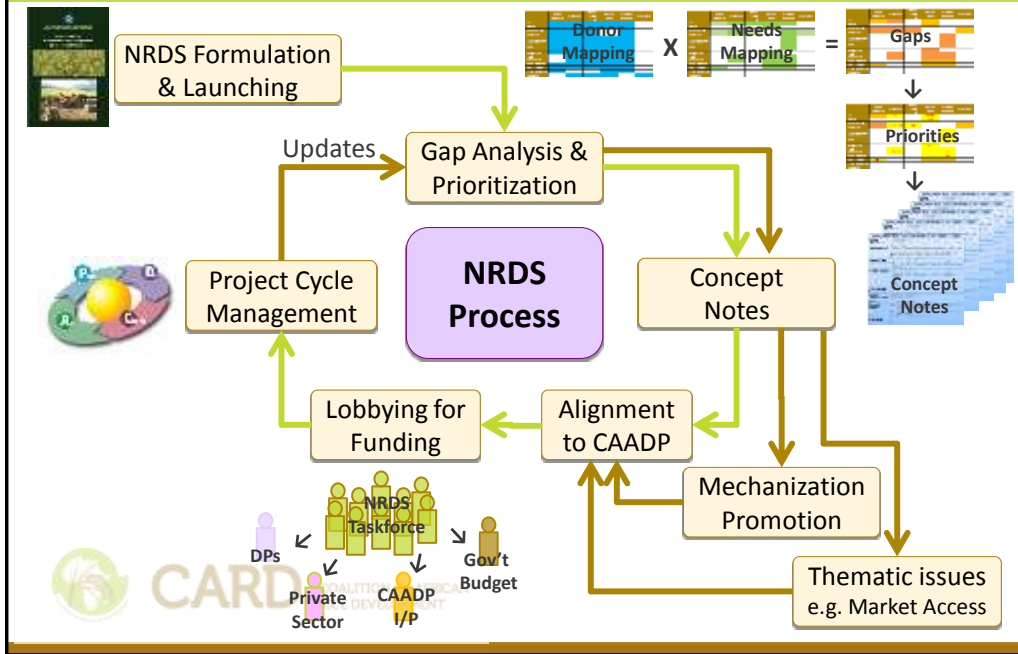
NRDS Formulation & Launching

Donor Mapping

X

Needs Mapping

=

Gaps

Priorities

Concept Notes

Updates

Gap Analysis & Prioritization

NRDS Process

Project Cycle Management

Concept Notes

Lobbying for Funding

Alignment to CAADP

Mechanization Promotion

Thematic issues e.g. Market Access

NRDS Taskforce

DPs

Private Sector

CAADP I/P

Gov't Budget

CARD